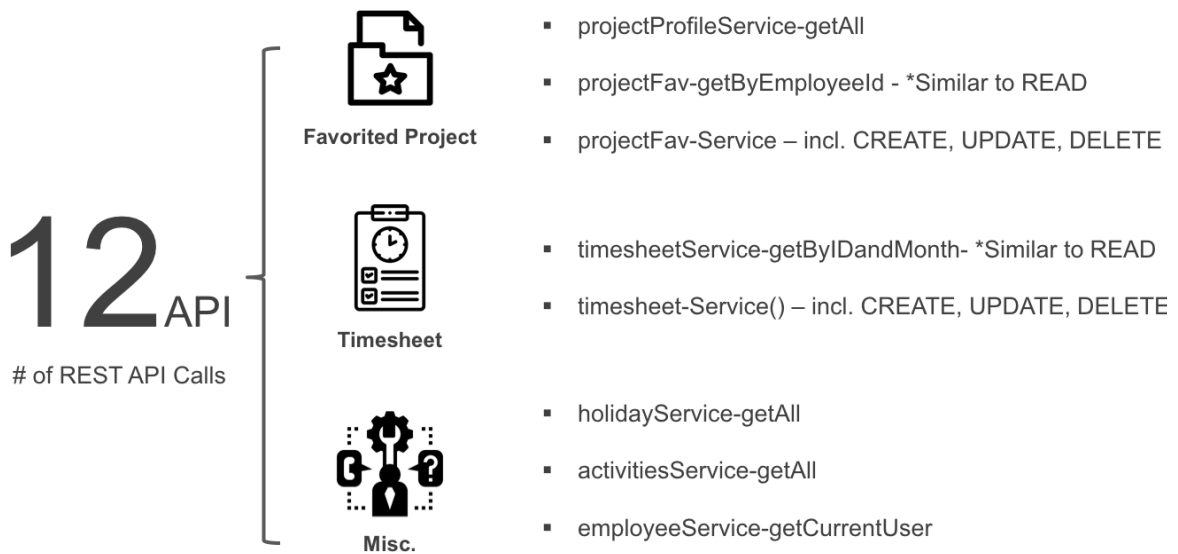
12API

# of REST API Calls

Favorited Project

- projectProfileService-getAll
- projectFav-getByEmployeeId - *Similar to READ
- projectFav-Service – incl. CREATE, UPDATE, DELETE

Timesheet

- timesheetService-getByIDandMonth- *Similar to READ
- timesheet-Service() – incl. CREATE, UPDATE, DELETE

Misc.

- holidayService-getAll
- activitiesService-getAll
- employeeService-getCurrentUser